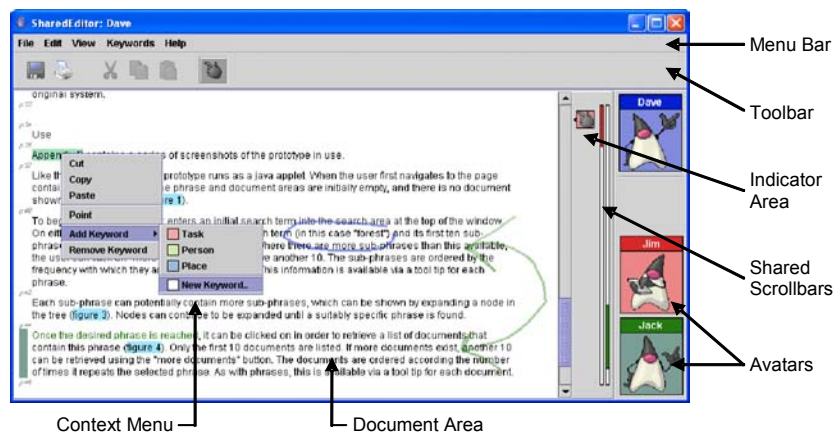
SharedEditor: Dave

File Edit View Keywords Help

original system.

Use

Appendix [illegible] contains a series of screenshots of the prototype in use.

Like th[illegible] prototype runs as a java applet. When the user first navigates to the page contai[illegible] phrase and document areas are initially empty, and there is no document shown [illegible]re 1).

To be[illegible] enters an initial search term into the search area at the top of the window. On ei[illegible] term (in this case "forest") and its first ten sub-phrase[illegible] here there are more sub-phrases than this available, the us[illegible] another 10. The sub-phrases are ordered by the frequency with which they a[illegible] this information is available via a tool tip for each phrase.

Each sub-phrase can potentially contain more sub-phrases, which can be shown by expanding a node in the tree (figure 3). Nodes can continue to be expanded until a suitably specific phrase is found.

Once the desired phrase is reached, it can be clicked on in order to retrieve a list of documents that contain this phrase (figure 4). Only the first 10 documents are listed. If more documents exist, another 10 can be retrieved using the "more documents" button. The documents are ordered according the number of times it repeats the selected phrase. As with phrases, this is available via a tool tip for each document.

Cut
Copy
Paste
Point
Add Keyword
Remove Keyword

Task
Person
Place
New Keyword...

Dave
Jim
Jack

Menu Bar
Toolbar
Indicator Area
Shared Scrollbars
Avatars
Context Menu
Document Area